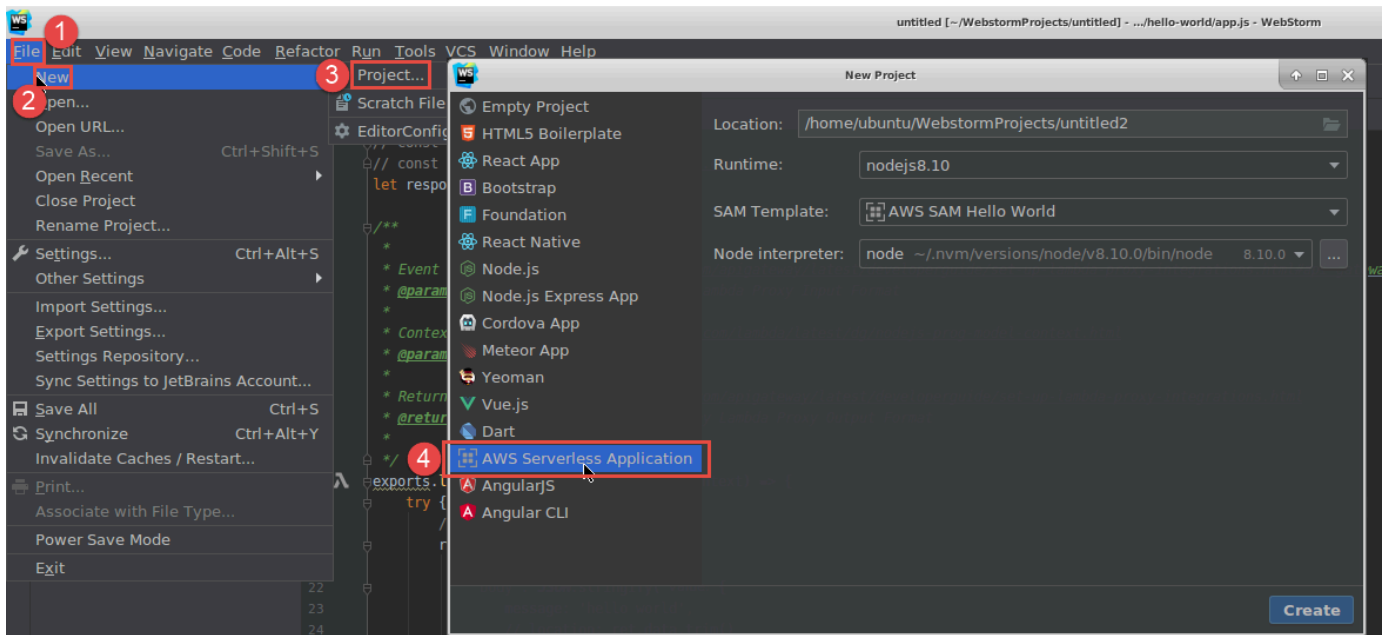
untitled [~/WebstormProjects/untitled] - .../hello-world/app.js - WebStorm

1 File Edit View Navigate Code Refactor Run Tools VCS Window Help

New
2 Open...
Open URL...
Save As... Ctrl+Shift+S
Open Recent
Close Project
Rename Project...
Settings... Ctrl+Alt+S
Other Settings
Import Settings...
Export Settings...
Settings Repository...
Sync Settings to JetBrains Account...
Save All Ctrl+S
Synchronize Ctrl+Alt+Y
Invalidate Caches / Restart...
Print...
Associate with File Type...
Power Save Mode
Exit

3 Project...
Scratch File
EditorConfig

// const
// const
let respo
/**
*
* Event
* @param
*
* Contex
* @param
*
* Return
* @retur
*
*/
exports.
try {
22
23
24

New Project

Empty Project
HTML5 Boilerplate
React App
Bootstrap
Foundation
React Native
Node.js
Node.js Express App
Cordova App
Meteor App
Yeoman
Vue.js
Dart
4 AWS Serverless Application
AngularJS
Angular CLI

Location: /home/ubuntu/WebstormProjects/untitled2
Runtime: nodejs8.10
SAM Template: AWS SAM Hello World
Node interpreter: node ~/.nvm/versions/node/v8.10.0/bin/node 8.10.0 ...

Create